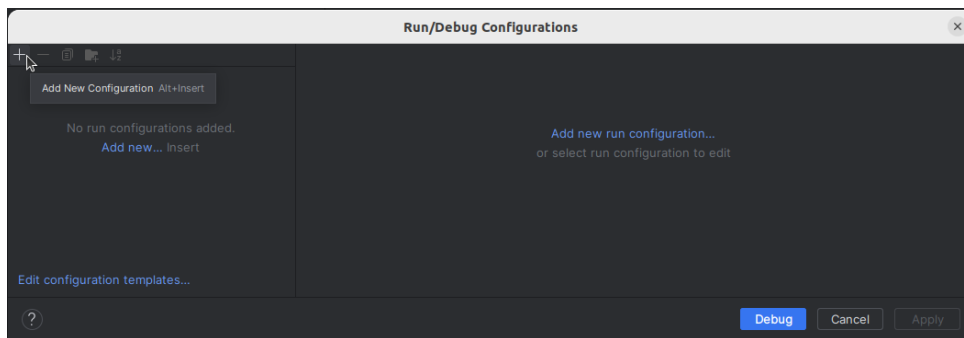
Run/Debug Configurations

Add New Configuration Alt+Insert

No run configurations added.

Add new... Insert

Edit configuration templates...

Add new run configuration...

or select run configuration to edit

?

Debug

Cancel

Apply